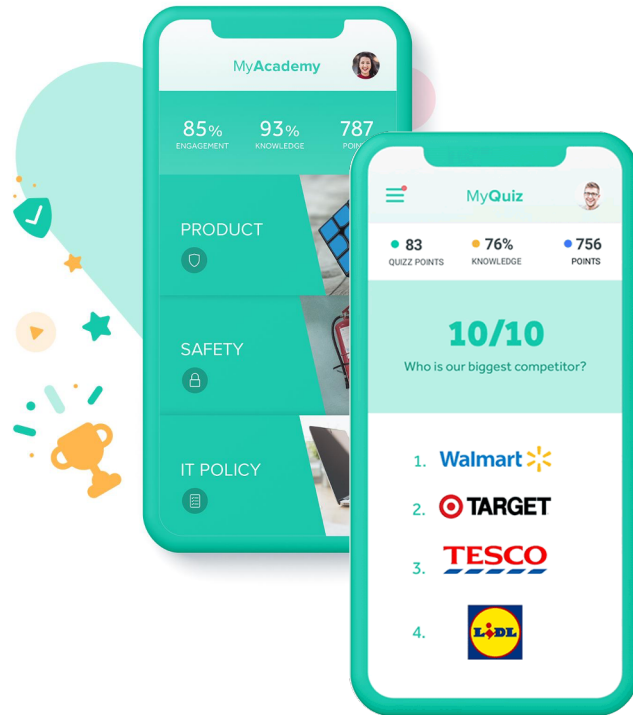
MyAcademy

85%
ENGAGEMENT

93%
KNOWLEDGE

787
POIN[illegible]

PRODUCT

SAFETY

IT POLICY

MyQuiz

83
QUIZZ POINTS

76%
KNOWLEDGE

756
POINTS

10/10
Who is our biggest competitor?

1. Walmart

2. TARGET

3. TESCO

4. LIDL